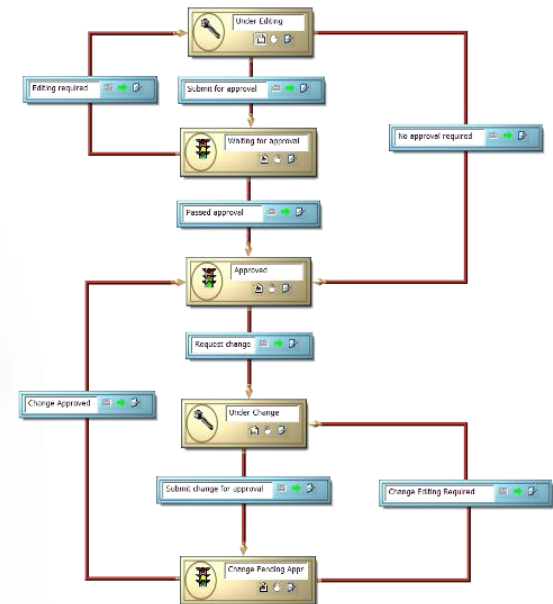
Under Editing

Editing required

Submit for approval

No approval required

Waiting for approval

Passed approval

Approved

Request change

Change Approved

Under Change

Submit change for approval

Change Editing Required

Change Pending Appr